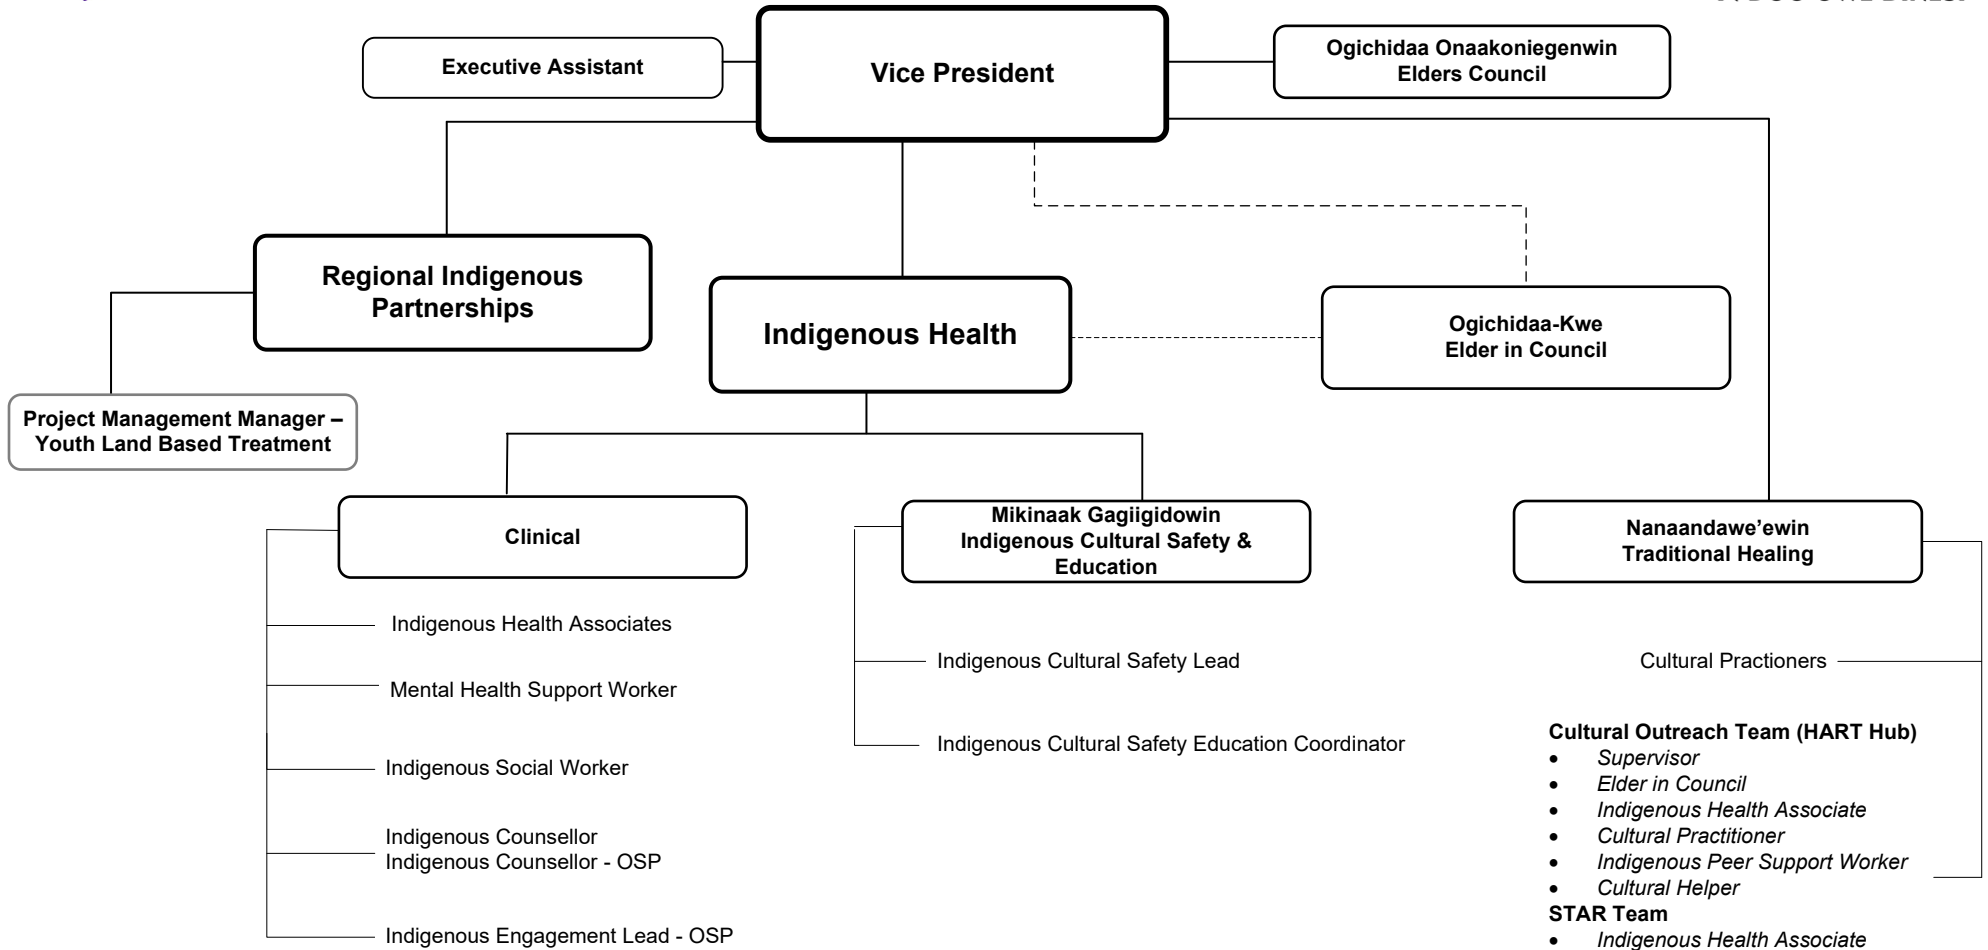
Executive Assistant

Vice President

Ogichidaa Onaakoniegenwin
Elders Council

Regional Indigenous Partnerships

Project Management Manager – Youth Land Based Treatment

Indigenous Health

Ogichidaa-Kwe
Elder in Council

Clinical

Indigenous Health Associates

Mental Health Support Worker

Indigenous Social Worker

Indigenous Counsellor
Indigenous Counsellor - OSP

Indigenous Engagement Lead - OSP

Mikinaak Gagiigidowin
Indigenous Cultural Safety & Education

Indigenous Cultural Safety Lead

Indigenous Cultural Safety Education Coordinator

Nanaandawe'ewin
Traditional Healing

Cultural Practioners

**Cultural Outreach Team (HART Hub)**
- *Supervisor*
- *Elder in Council*
- *Indigenous Health Associate*
- *Cultural Practitioner*
- *Indigenous Peer Support Worker*
- *Cultural Helper*

**STAR Team**
- *Indigenous Health Associate*